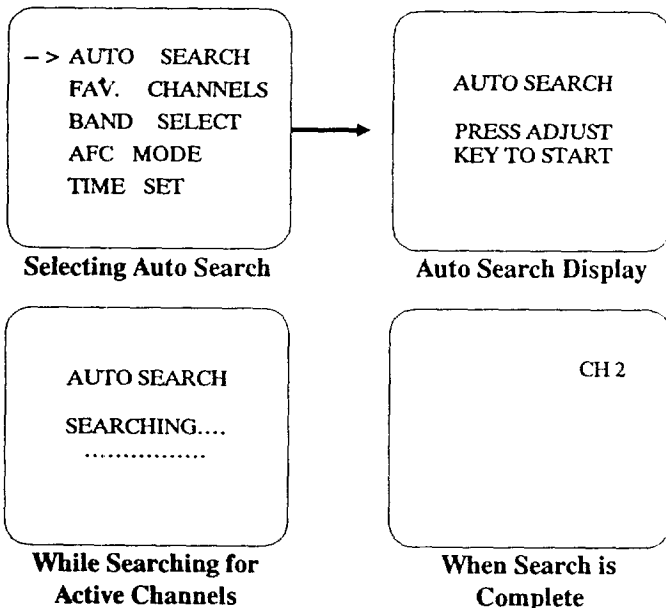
–> AUTO SEARCH
FAV. CHANNELS
BAND SELECT
AFC MODE
TIME SET

Selecting Auto Search

AUTO SEARCH

PRESS ADJUST
KEY TO START

Auto Search Display

AUTO SEARCH

SEARCHING....
...............

While Searching for Active Channels

CH 2

When Search is Complete